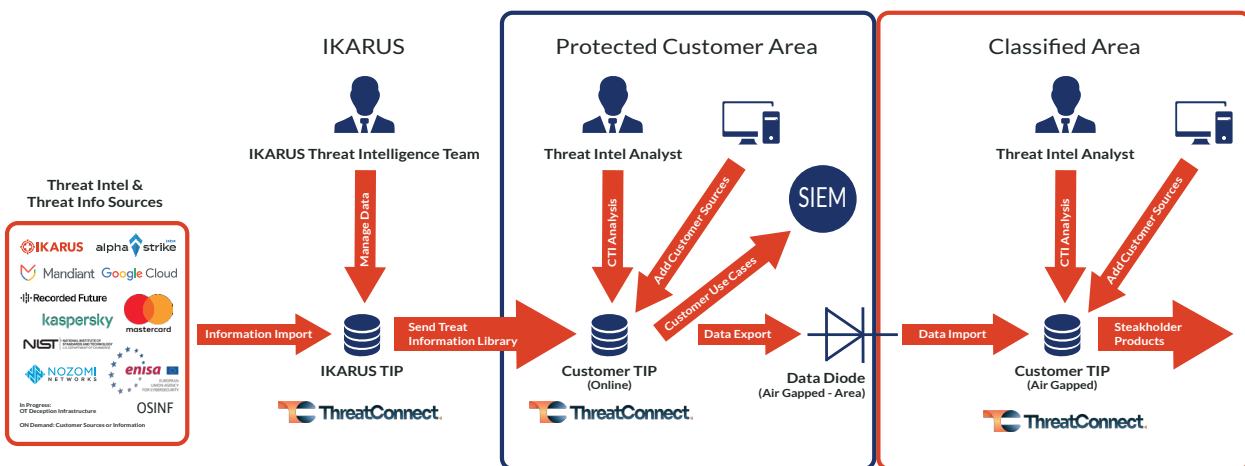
IKARUS

Protected Customer Area

Classified Area

IKARUS Threat Intelligence Team

Threat Intel Analyst

Threat Intel Analyst

Threat Intel & Threat Info Sources

IKARUS
alpha strike
Mandiant
Google Cloud
Recorded Future
kaspersky
mastercard
NIST
enisa
NOZOMI NETWORKS
In Progress: OT Deception Infrastructure
OSINF
ON Demand: Customer Sources or Information

Manage Data

CTI Analysis

Add Customer Sources

SIEM

Customer Use Cases

CTI Analysis

Add Customer Sources

Information Import

Send Treat Information Library

Data Export

Data Import

Steakholder Products

IKARUS TIP

Customer TIP (Online)

Data Diode (Air Gapped - Area)

Customer TIP (Air Gapped)

ThreatConnect.

ThreatConnect.

ThreatConnect.